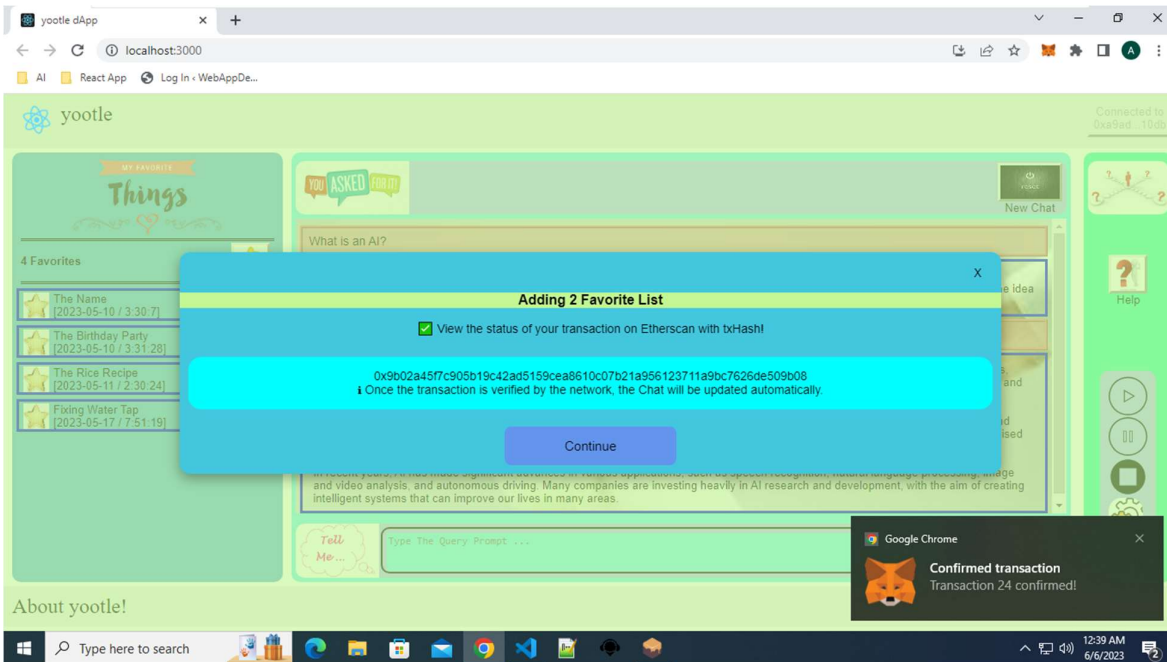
yootle dApp

localhost:3000

AI React App Log In ‹ WebAppDe...

yootle

Connected to 0xa9ad...10db

MY FAVORITE Things

4 Favorites

The Name [2023-05-10 / 3:30:7]

The Birthday Party [2023-05-10 / 3:31:28]

The Rice Recipe [2023-05-11 / 2:30:24]

Fixing Water Tap [2023-05-17 / 7:51:19]

YOU ASKED FOR IT

New Chat

What is an AI?

e idea

and

nd
ised

In recent years, AI has made significant advances in various applications, such as speech recognition, natural language processing, image and video analysis, and autonomous driving. Many companies are investing heavily in AI research and development, with the aim of creating intelligent systems that can improve our lives in many areas.

Tell Me...

Type The Query Prompt ...

Help

X

Adding 2 Favorite List

View the status of your transaction on Etherscan with txHash!

0x9b02a45f7c905b19c42ad5159cea8610c07b21a956123711a9bc7626de509b08
ℹ Once the transaction is verified by the network, the Chat will be updated automatically.

Continue

Google Chrome

Confirmed transaction
Transaction 24 confirmed!

About yootle!

Type here to search

12:39 AM
6/6/2023